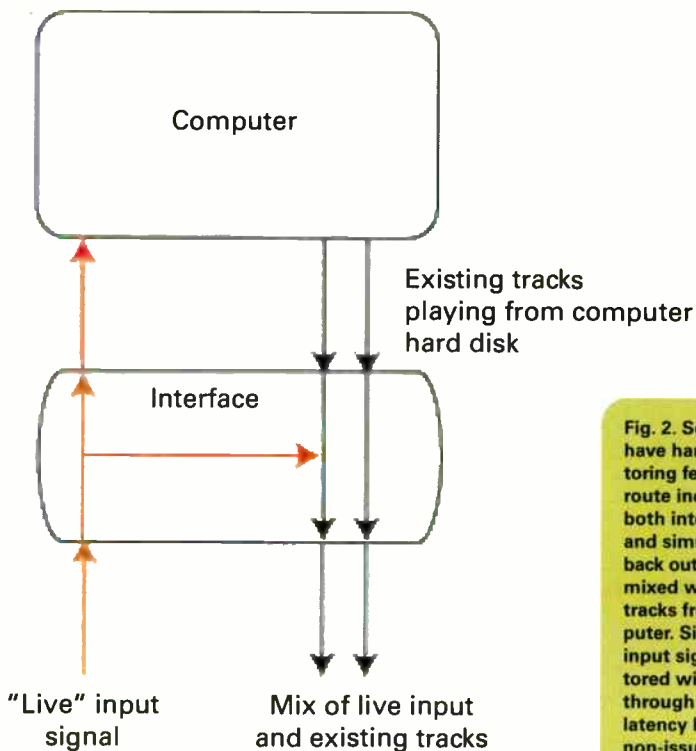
Computer

Existing tracks playing from computer hard disk

Interface

"Live" input signal

Mix of live input and existing tracks

Fig. 2. So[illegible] have har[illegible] toring fe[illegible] route in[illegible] both int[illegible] and sim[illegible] back out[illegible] mixed w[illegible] tracks fr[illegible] puter. Si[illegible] input sig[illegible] tored wi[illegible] through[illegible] latency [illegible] non-iss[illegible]